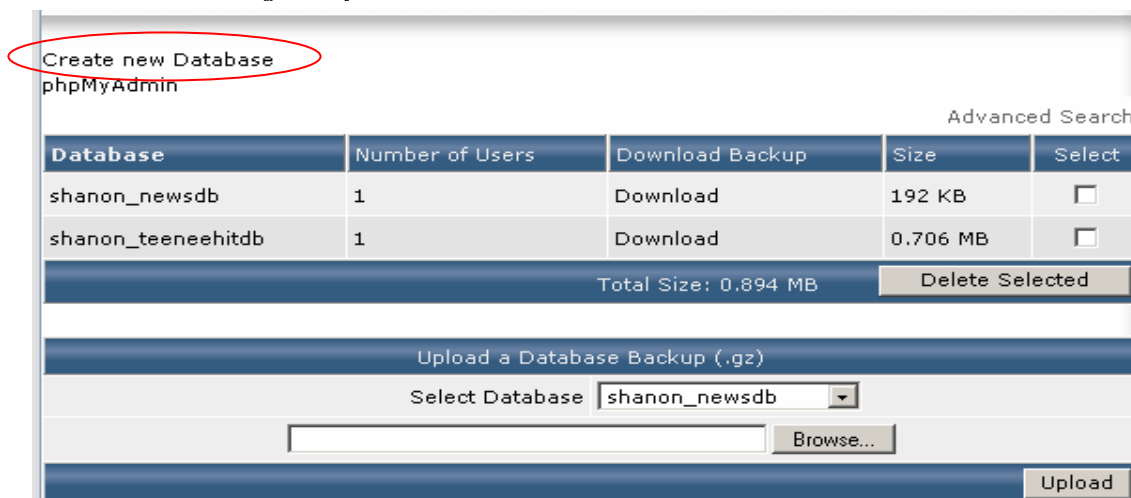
Create new Database
phpMyAdmin

Advanced Search

| Database | Number of Users | Download Backup | Size | Select |
|---|---|---|---|---|
| shanon_newsdb | 1 | Download | 192 KB | ☐ |
| shanon_teeneehitdb | 1 | Download | 0.706 MB | ☐ |

Total Size: 0.894 MB

Delete Selected

Upload a Database Backup (.gz)

Select Database shanon_newsdb

Browse...

Upload